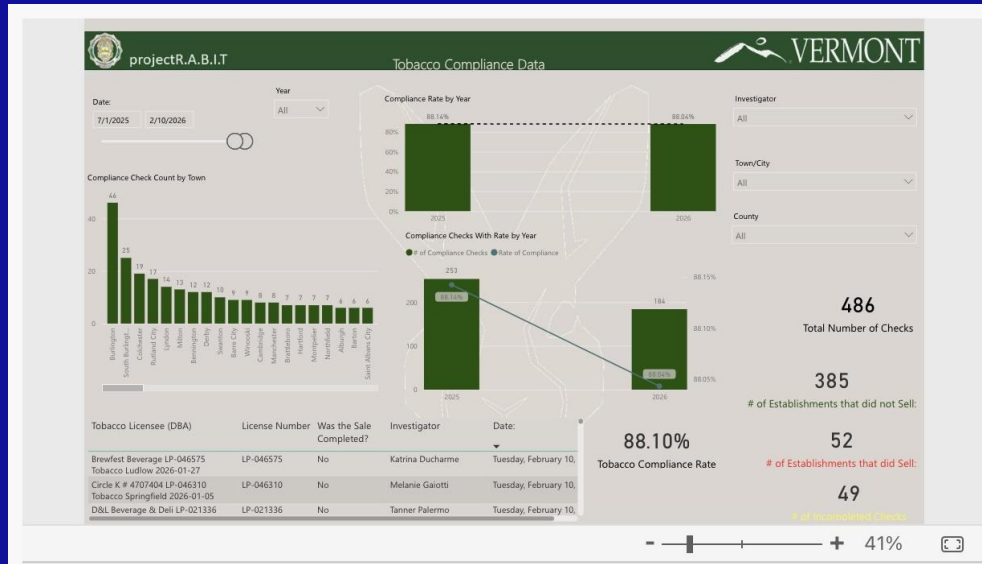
projectR.A.B.I.T

Tobacco Compliance Data

VERMONT

Date:

7/1/2025

2/10/2026

Year

All

Compliance Rate by Year

88.14%

88.04%

80%

60%

40%

20%

0%

2025

2026

Investigator

All

Town/City

All

County

All

Compliance Check Count by Town

46

25

19

17

14

13

12

12

10

9

9

8

8

7

7

7

7

6

6

6

40

20

0

Burlington

South Burlington

Colchester

Rutland City

Lyndon

Milton

Bennington

Derby

Swanton

Barre City

Winooski

Cambridge

Manchester

Brattleboro

Hartford

Montpelier

Northfield

Alburgh

Barton

Saint Albans City

Compliance Checks With Rate by Year

# of Compliance Checks

Rate of Compliance

253

184

88.14%

88.04%

88.15%

88.10%

88.05%

200

100

0

2025

2026

486

Total Number of Checks

385

# of Establishments that did not Sell:

52

# of Establishments that did Sell:

49

# of Incompleted Checks

88.10%

Tobacco Compliance Rate

| Tobacco Licensee (DBA) | License Number | Was the Sale Completed? | Investigator | Date: |
|---|---|---|---|---|
| Brewfest Beverage LP-046575 Tobacco Ludlow 2026-01-27 | LP-046575 | No | Katrina Ducharme | Tuesday, February 10, |
| Circle K # 4707404 LP-046310 Tobacco Springfield 2026-01-05 | LP-046310 | No | Melanie Gaiotti | Tuesday, February 10, |
| D&L Beverage & Deli LP-021336 | LP-021336 | No | Tanner Palermo | Tuesday, February 10, |

- + 41%